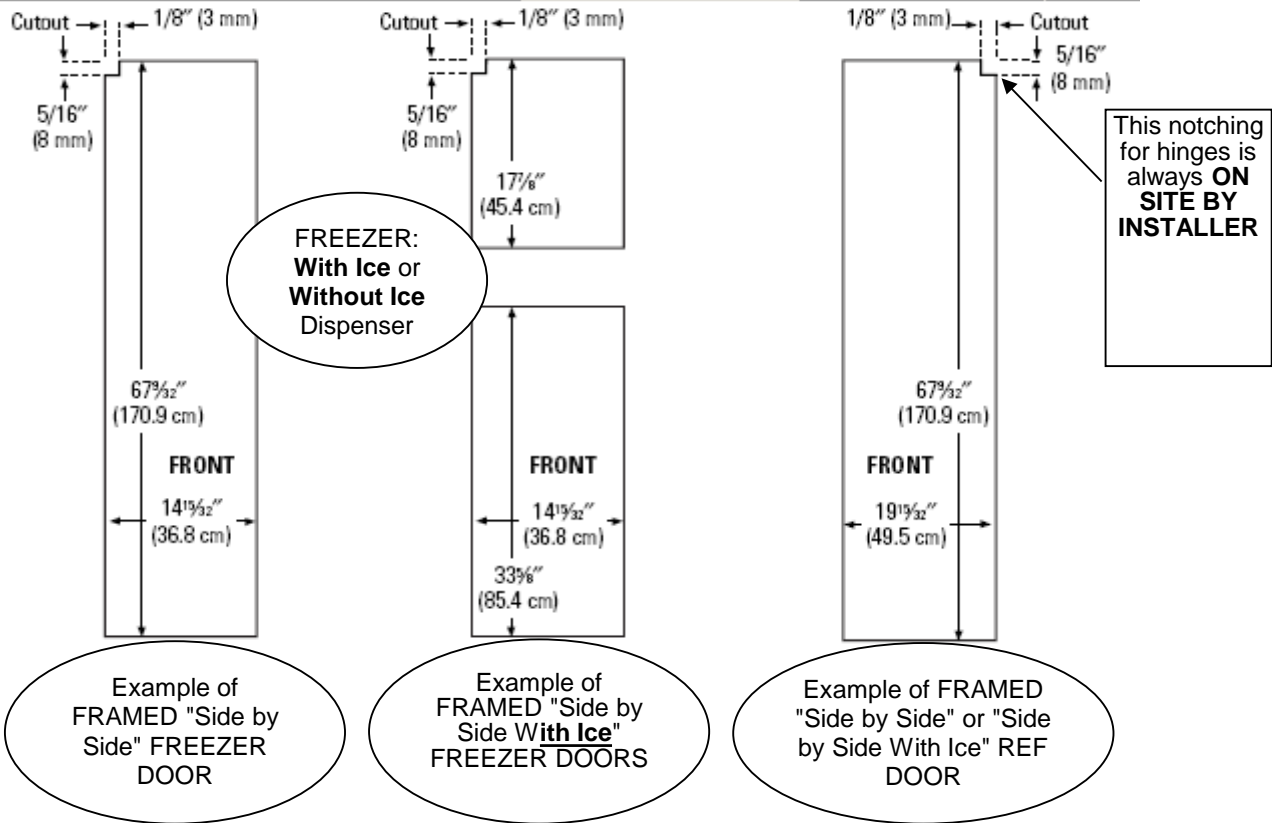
Cutout 1/8″ (3 mm)
5/16″ (8 mm)
67$\frac{9}{32}$″ (170.9 cm)
FRONT
14$\frac{15}{32}$″ (36.8 cm)

Example of FRAMED "Side by Side" FREEZER DOOR

Cutout 1/8″ (3 mm)
5/16″ (8 mm)
17$\frac{7}{8}$″ (45.4 cm)

FREEZER: **With Ice** or **Without Ice** Dispenser

FRONT
14$\frac{15}{32}$″ (36.8 cm)
33$\frac{5}{8}$″ (85.4 cm)

Example of FRAMED "Side by Side W**ith Ice**" FREEZER DOORS

1/8″ (3 mm) Cutout
5/16″ (8 mm)

This notching for hinges is always **ON SITE BY INSTALLER**

67$\frac{9}{32}$″ (170.9 cm)
FRONT
19$\frac{15}{32}$″ (49.5 cm)

Example of FRAMED "Side by Side" or "Side by Side With Ice" REF DOOR